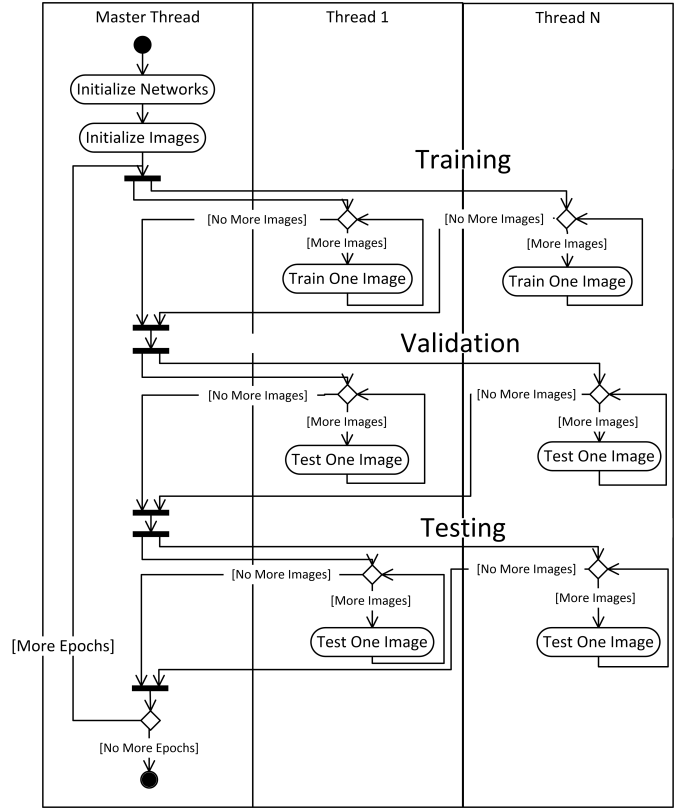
Master Thread

Thread 1

Thread N

Initialize Networks

Initialize Images

Training

[No More Images]

[More Images]

Train One Image

[No More Images]

[More Images]

Train One Image

Validation

[No More Images]

[More Images]

Test One Image

[No More Images]

[More Images]

Test One Image

Testing

[No More Images]

[More Images]

Test One Image

[No More Images]

[More Images]

Test One Image

[More Epochs]

[No More Epochs]